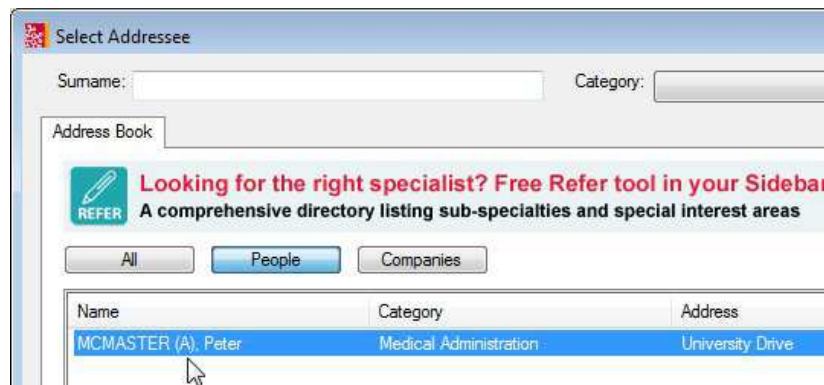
Select Addressee

Surname:

Category:

Address Book

REFER

Looking for the right specialist? Free Refer tool in your Sidebar

A comprehensive directory listing sub-specialties and special interest areas

All

People

Companies

| Name | Category | Address |
|---|---|---|
| MCMASTER (A), Peter | Medical Administration | University Drive |